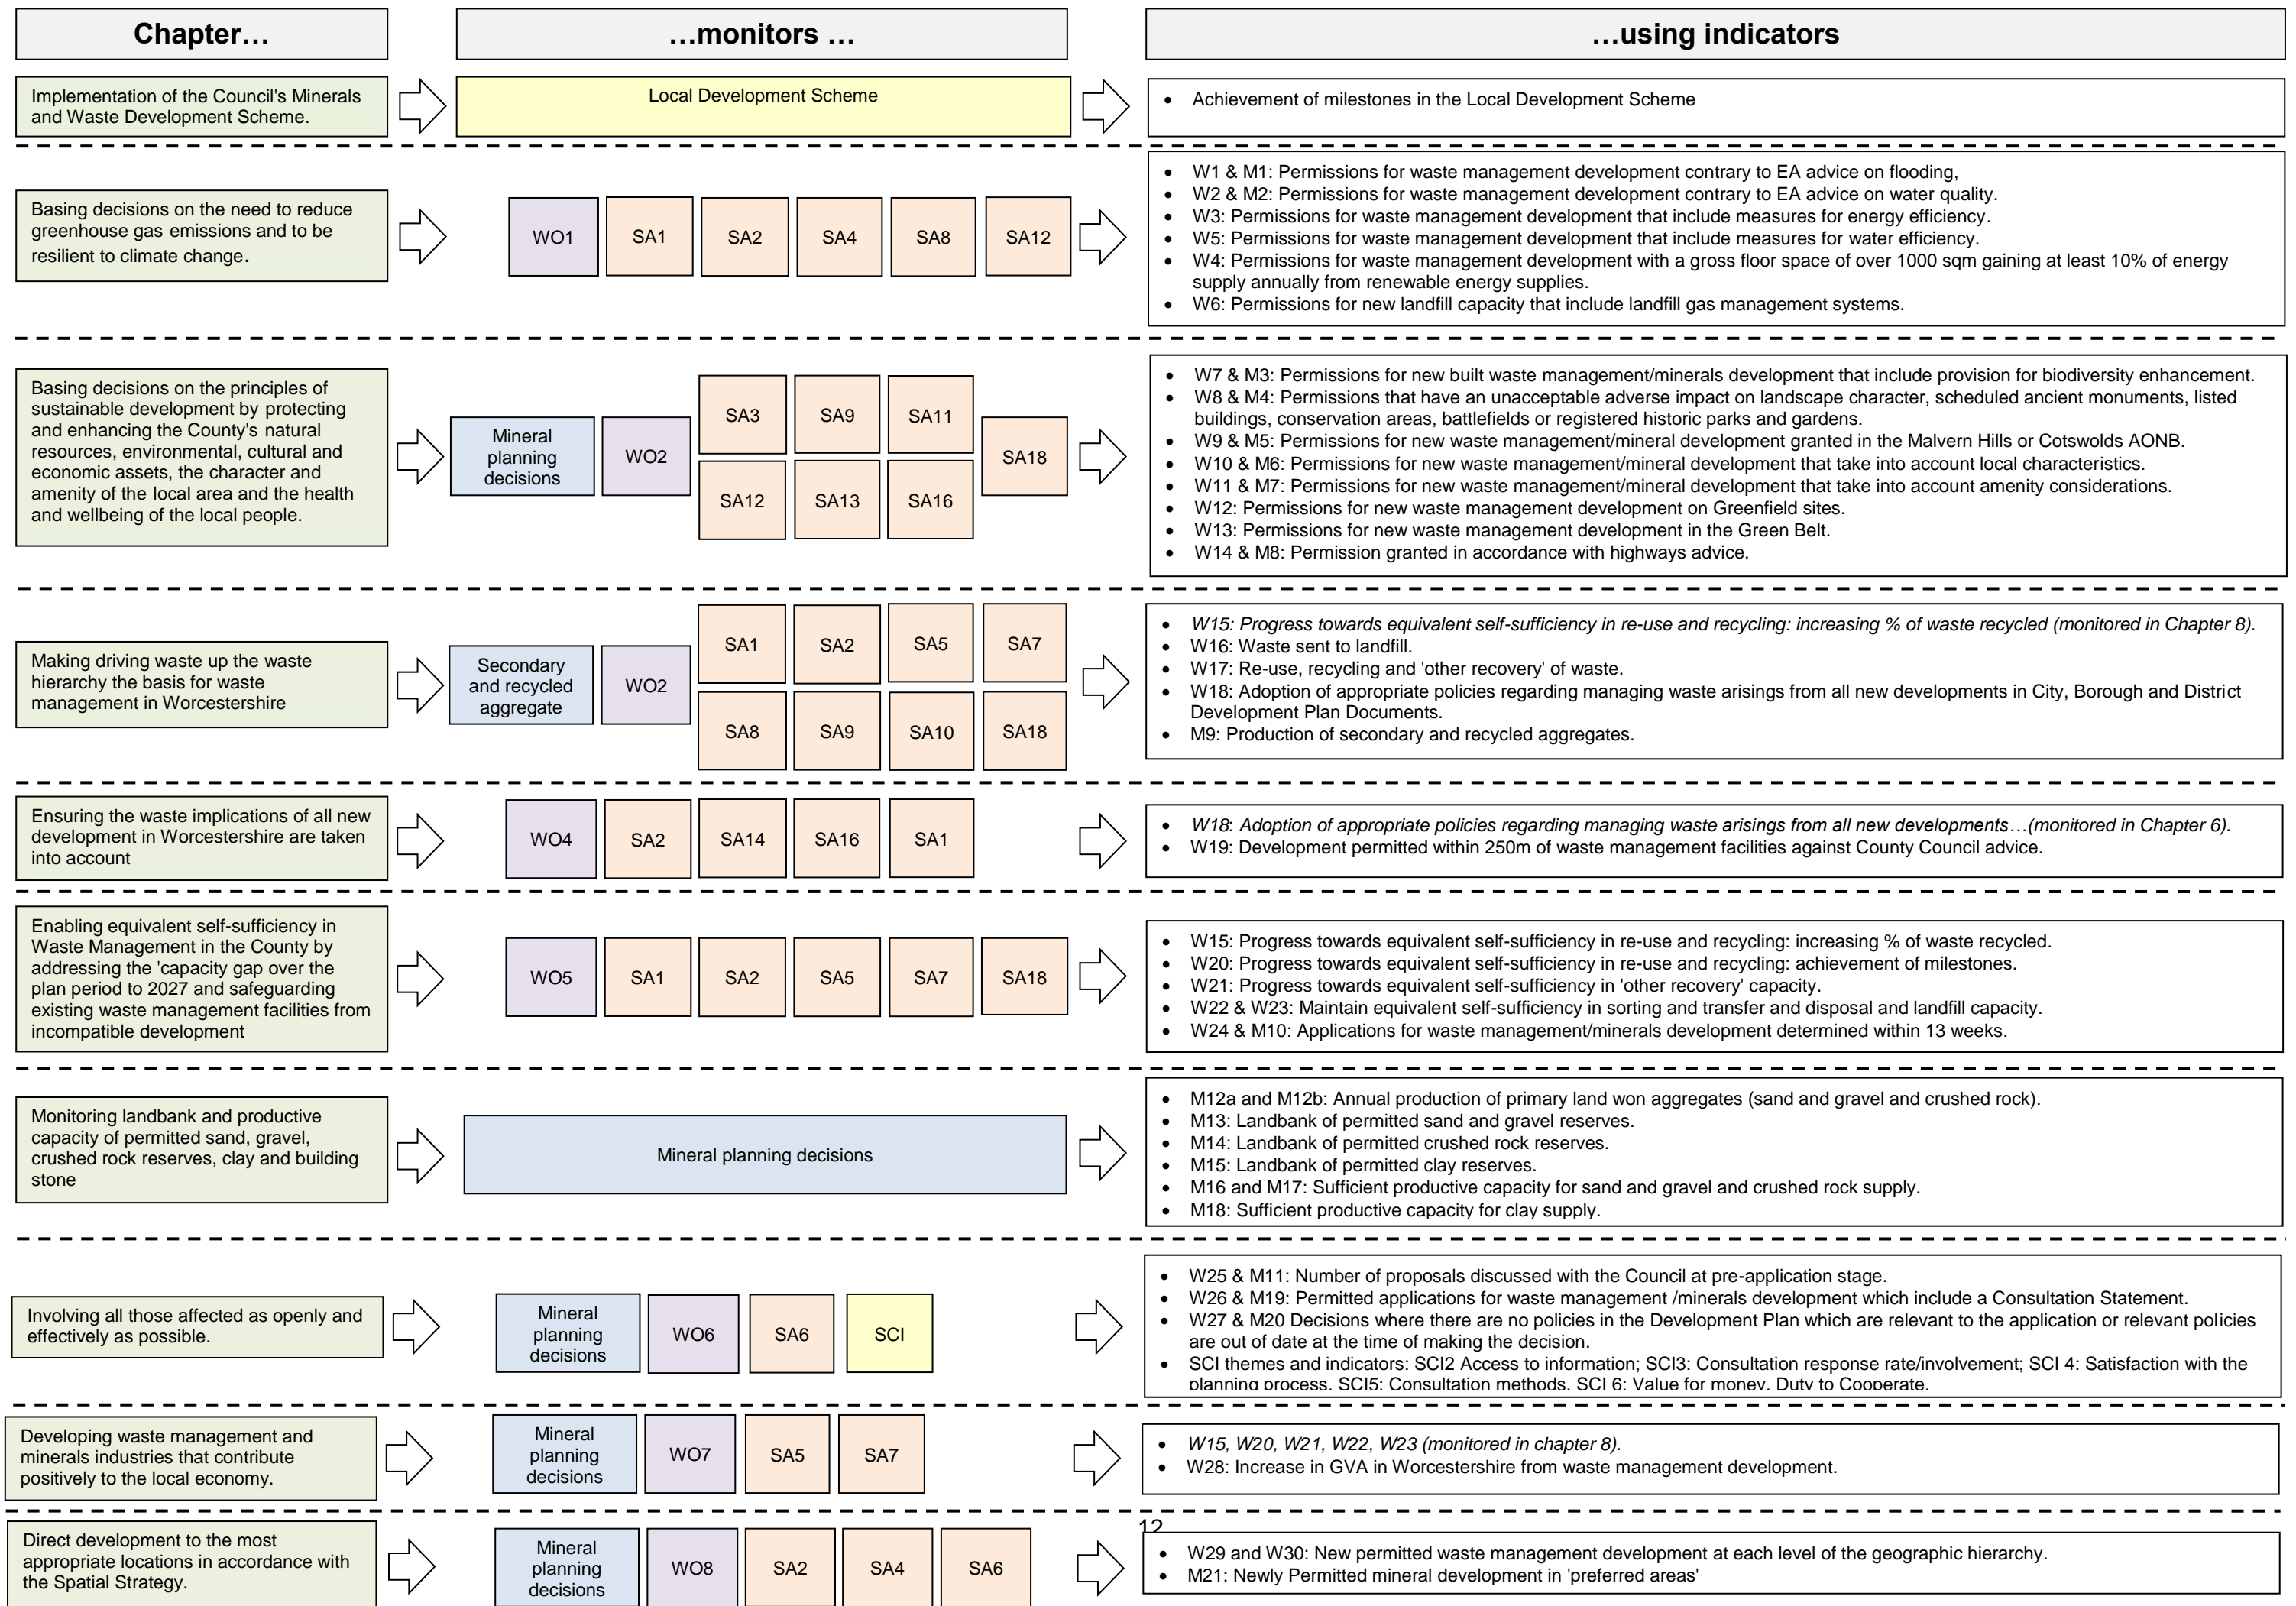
Chapter…

…monitors …

…using indicators

Implementation of the Council's Minerals and Waste Development Scheme.

Local Development Scheme

- Achievement of milestones in the Local Development Scheme

Basing decisions on the need to reduce greenhouse gas emissions and to be resilient to climate change.

WO1 SA1 SA2 SA4 SA8 SA12

- W1 & M1: Permissions for waste management development contrary to EA advice on flooding,
- W2 & M2: Permissions for waste management development contrary to EA advice on water quality.
- W3: Permissions for waste management development that include measures for energy efficiency.
- W5: Permissions for waste management development that include measures for water efficiency.
- W4: Permissions for waste management development with a gross floor space of over 1000 sqm gaining at least 10% of energy supply annually from renewable energy supplies.
- W6: Permissions for new landfill capacity that include landfill gas management systems.

Basing decisions on the principles of sustainable development by protecting and enhancing the County's natural resources, environmental, cultural and economic assets, the character and amenity of the local area and the health and wellbeing of the local people.

Mineral planning decisions WO2 SA3 SA9 SA11 SA12 SA13 SA16 SA18

- W7 & M3: Permissions for new built waste management/minerals development that include provision for biodiversity enhancement.
- W8 & M4: Permissions that have an unacceptable adverse impact on landscape character, scheduled ancient monuments, listed buildings, conservation areas, battlefields or registered historic parks and gardens.
- W9 & M5: Permissions for new waste management/mineral development granted in the Malvern Hills or Cotswolds AONB.
- W10 & M6: Permissions for new waste management/mineral development that take into account local characteristics.
- W11 & M7: Permissions for new waste management/mineral development that take into account amenity considerations.
- W12: Permissions for new waste management development on Greenfield sites.
- W13: Permissions for new waste management development in the Green Belt.
- W14 & M8: Permission granted in accordance with highways advice.

Making driving waste up the waste hierarchy the basis for waste management in Worcestershire

Secondary and recycled aggregate WO2 SA1 SA2 SA5 SA7 SA8 SA9 SA10 SA18

- W15: Progress towards equivalent self-sufficiency in re-use and recycling: increasing % of waste recycled (monitored in Chapter 8).
- W16: Waste sent to landfill.
- W17: Re-use, recycling and 'other recovery' of waste.
- W18: Adoption of appropriate policies regarding managing waste arisings from all new developments in City, Borough and District Development Plan Documents.
- M9: Production of secondary and recycled aggregates.

Ensuring the waste implications of all new development in Worcestershire are taken into account

WO4 SA2 SA14 SA16 SA1

- W18: Adoption of appropriate policies regarding managing waste arisings from all new developments…(monitored in Chapter 6).
- W19: Development permitted within 250m of waste management facilities against County Council advice.

Enabling equivalent self-sufficiency in Waste Management in the County by addressing the 'capacity gap over the plan period to 2027 and safeguarding existing waste management facilities from incompatible development

WO5 SA1 SA2 SA5 SA7 SA18

- W15: Progress towards equivalent self-sufficiency in re-use and recycling: increasing % of waste recycled.
- W20: Progress towards equivalent self-sufficiency in re-use and recycling: achievement of milestones.
- W21: Progress towards equivalent self-sufficiency in 'other recovery' capacity.
- W22 & W23: Maintain equivalent self-sufficiency in sorting and transfer and disposal and landfill capacity.
- W24 & M10: Applications for waste management/minerals development determined within 13 weeks.

Monitoring landbank and productive capacity of permitted sand, gravel, crushed rock reserves, clay and building stone

Mineral planning decisions

- M12a and M12b: Annual production of primary land won aggregates (sand and gravel and crushed rock).
- M13: Landbank of permitted sand and gravel reserves.
- M14: Landbank of permitted crushed rock reserves.
- M15: Landbank of permitted clay reserves.
- M16 and M17: Sufficient productive capacity for sand and gravel and crushed rock supply.
- M18: Sufficient productive capacity for clay supply.

Involving all those affected as openly and effectively as possible.

Mineral planning decisions WO6 SA6 SCI

- W25 & M11: Number of proposals discussed with the Council at pre-application stage.
- W26 & M19: Permitted applications for waste management /minerals development which include a Consultation Statement.
- W27 & M20 Decisions where there are no policies in the Development Plan which are relevant to the application or relevant policies are out of date at the time of making the decision.
- SCI themes and indicators: SCI2 Access to information; SCI3: Consultation response rate/involvement; SCI 4: Satisfaction with the planning process. SCI5: Consultation methods. SCI 6: Value for money. Duty to Cooperate.

Developing waste management and minerals industries that contribute positively to the local economy.

Mineral planning decisions WO7 SA5 SA7

- W15, W20, W21, W22, W23 (monitored in chapter 8).
- W28: Increase in GVA in Worcestershire from waste management development.

12

Direct development to the most appropriate locations in accordance with the Spatial Strategy.

Mineral planning decisions WO8 SA2 SA4 SA6

- W29 and W30: New permitted waste management development at each level of the geographic hierarchy.
- M21: Newly Permitted mineral development in 'preferred areas'